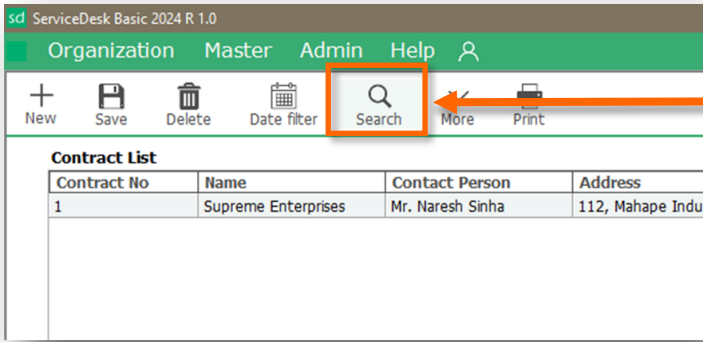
sd ServiceDesk Basic 2024 R 1.0

Organization Master Admin Help

New Save Delete Date filter Search More Print

Contract List

| Contract No | Name | Contact Person | Address |
|---|---|---|---|
| 1 | Supreme Enterprises | Mr. Naresh Sinha | 112, Mahape Indu |